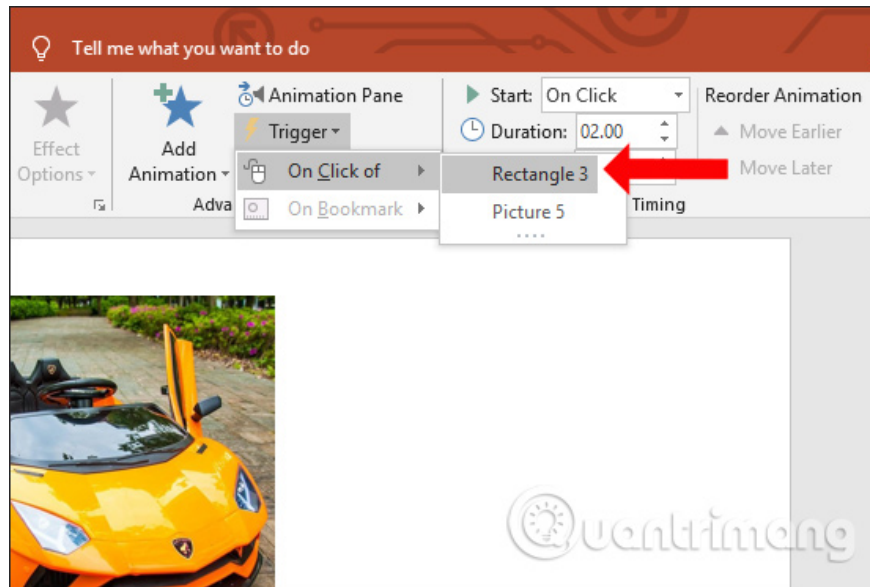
Tell me what you want to do

Effect Options

Add Animation

Animation Pane

Trigger

On Click of

On Bookmark

Adva

Rectangle 3

Picture 5

Start: On Click

Duration: 02.00

Timing

Reorder Animation

Move Earlier

Move Later

uantrimang